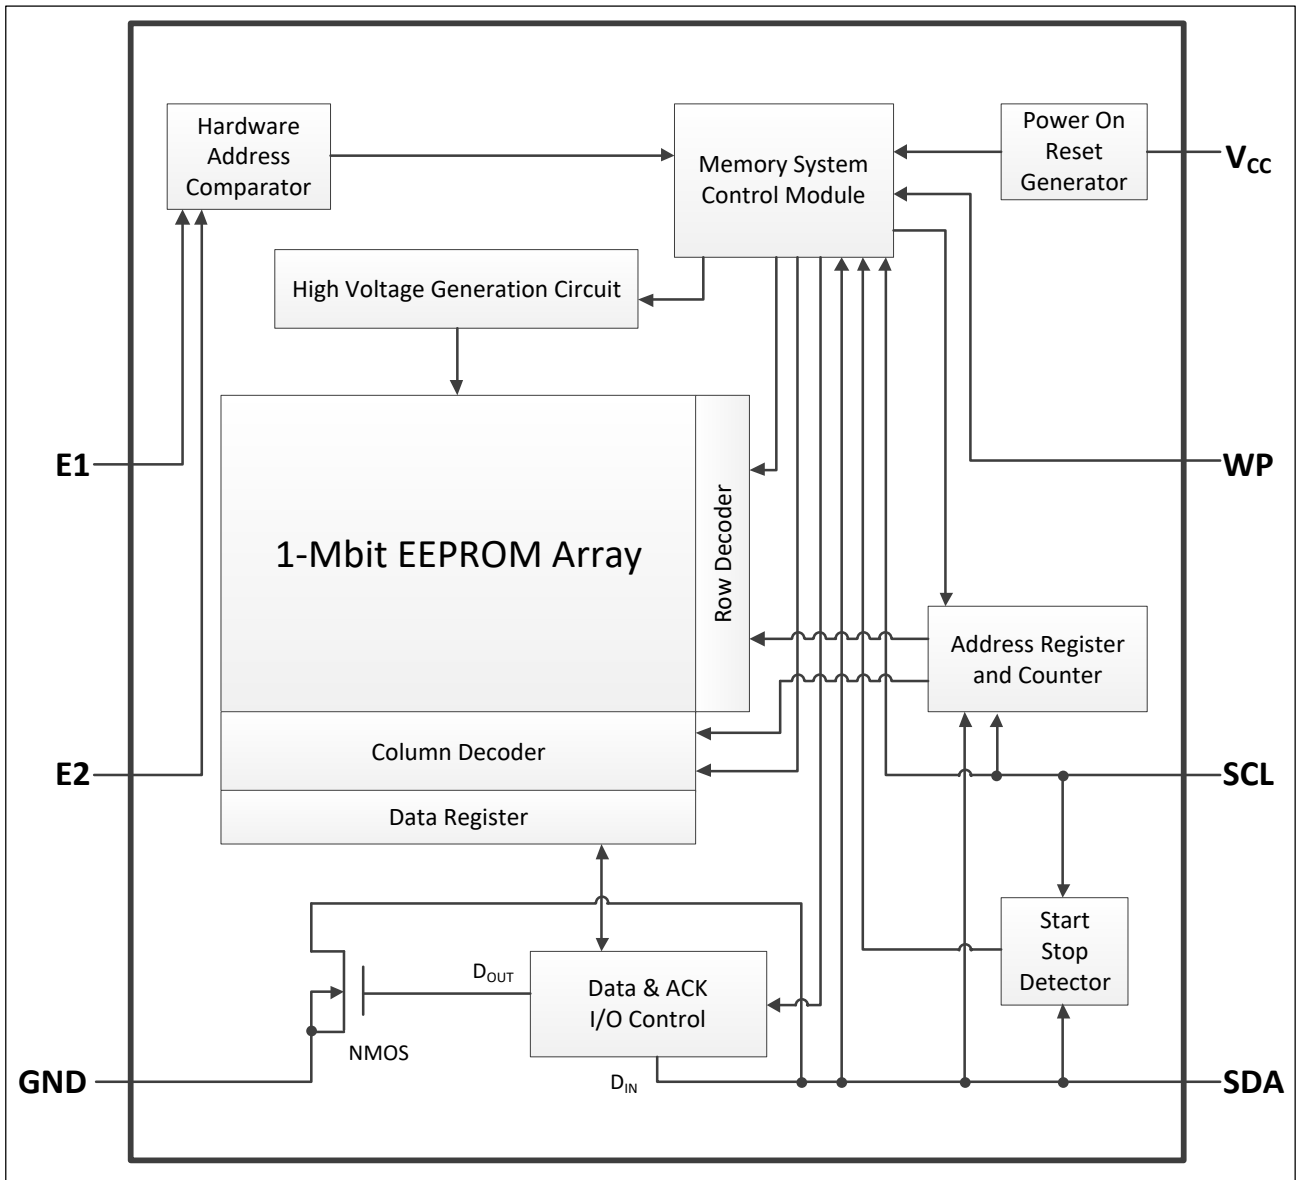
Hardware Address Comparator

Memory System Control Module

Power On Reset Generator

$V_{CC}$

High Voltage Generation Circuit

E1

1-Mbit EEPROM Array

Row Decoder

WP

Address Register and Counter

Column Decoder

E2

SCL

Data Register

Start Stop Detector

$D_{OUT}$

Data & ACK I/O Control

NMOS

GND

$D_{IN}$

SDA